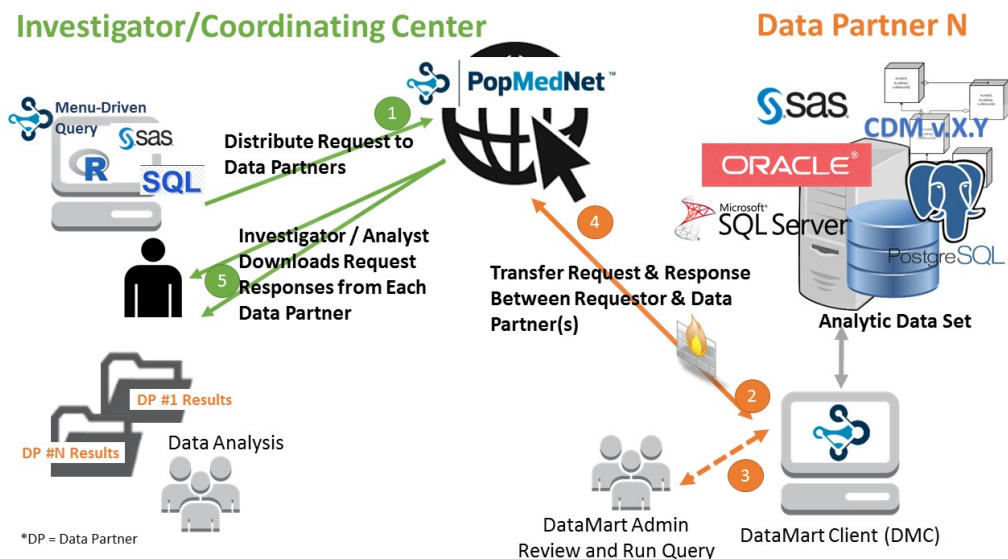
Investigator/Coordinating Center

Data Partner N

PopMedNet™

Menu-Driven Query

SAS

R

SQL

1

Distribute Request to Data Partners

Investigator / Analyst Downloads Request Responses from Each Data Partner

5

4

Transfer Request & Response Between Requestor & Data Partner(s)

SAS

ORACLE®

CDM v.X.Y

Microsoft® SQL Server

PostgreSQL

Analytic Data Set

2

3

DP #1 Results

DP #N Results

Data Analysis

DataMart Admin Review and Run Query

DataMart Client (DMC)

*DP = Data Partner